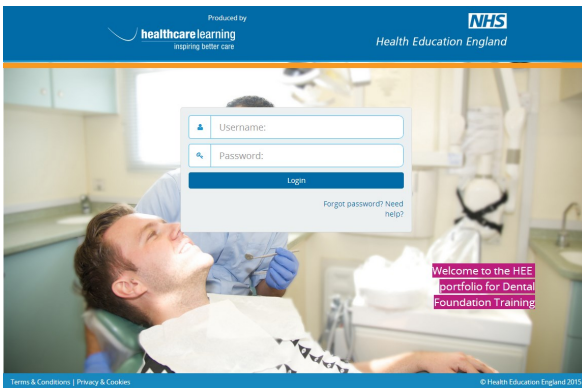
Produced by
healthcare learning
inspiring better care

NHS
Health Education England

Username:
Password:
Login
Forgot password? Need help?

Welcome to the HEE portfolio for Dental Foundation Training

Terms & Conditions | Privacy & Cookies
© Health Education England 2015